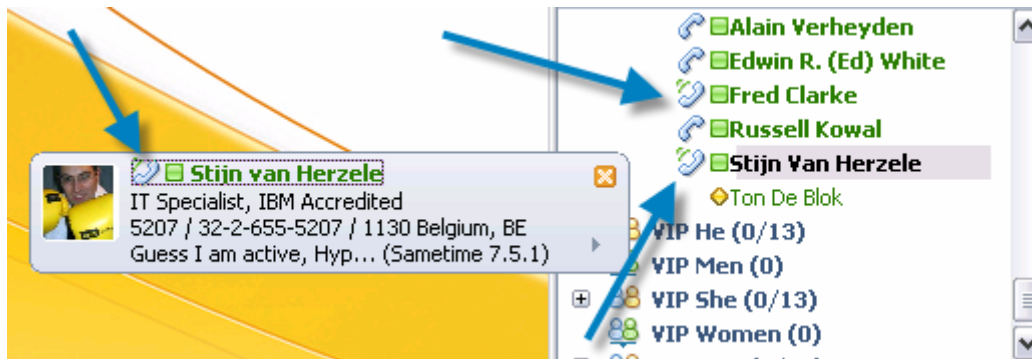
Stijn van Herzele
IT Specialist, IBM Accredited
5207 / 32-2-655-5207 / 1130 Belgium, BE
Guess I am active, Hyp... (Sametime 7.5.1)

Alain Verheyden
Edwin R. (Ed) White
Fred Clarke
Russell Kowal
Stijn Van Herzele
Ton De Blok
VIP He (0/13)
VIP Men (0)
VIP She (0/13)
VIP Women (0)